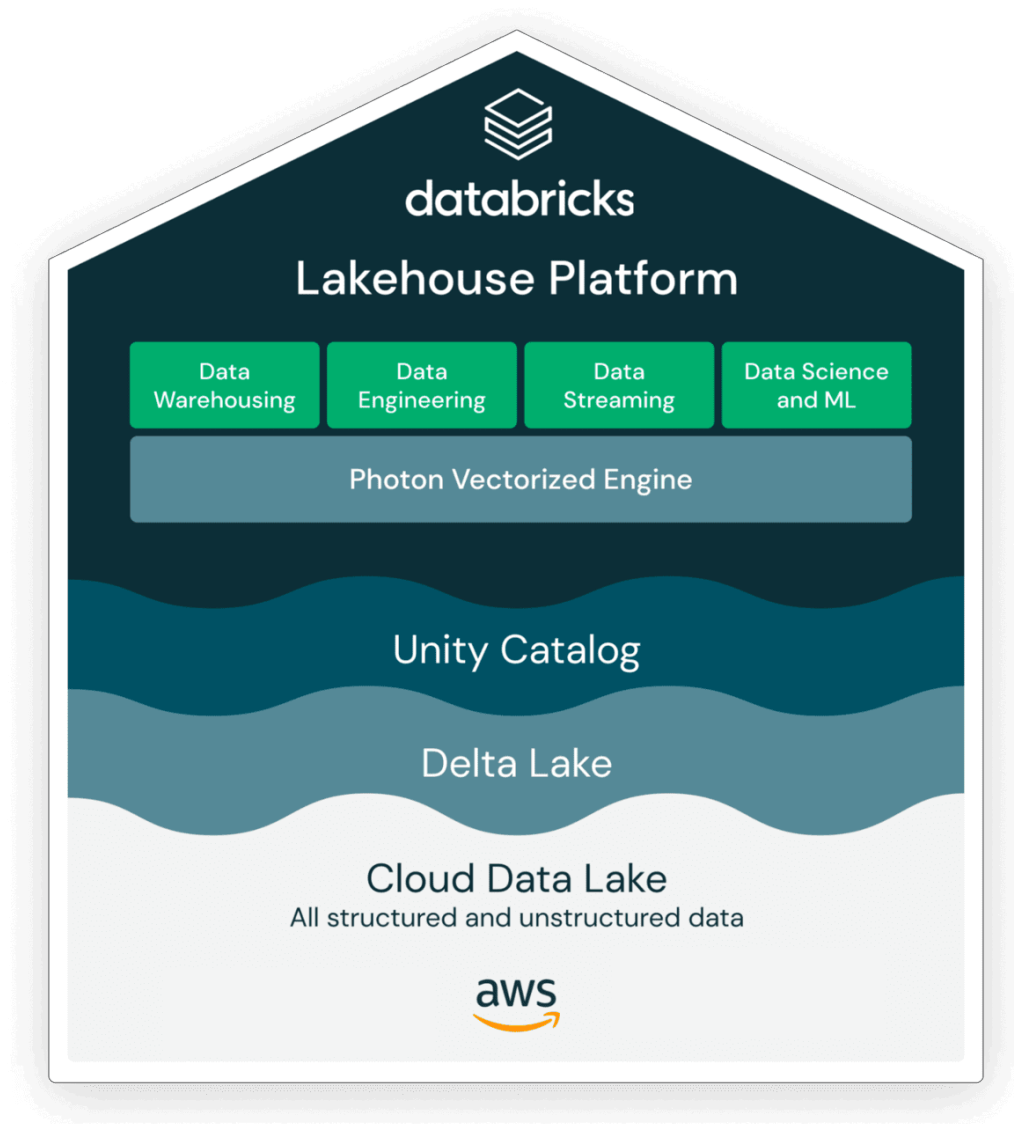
databricks

Lakehouse Platform

Data Warehousing

Data Engineering

Data Streaming

Data Science and ML

Photon Vectorized Engine

Unity Catalog

Delta Lake

Cloud Data Lake
All structured and unstructured data

aws